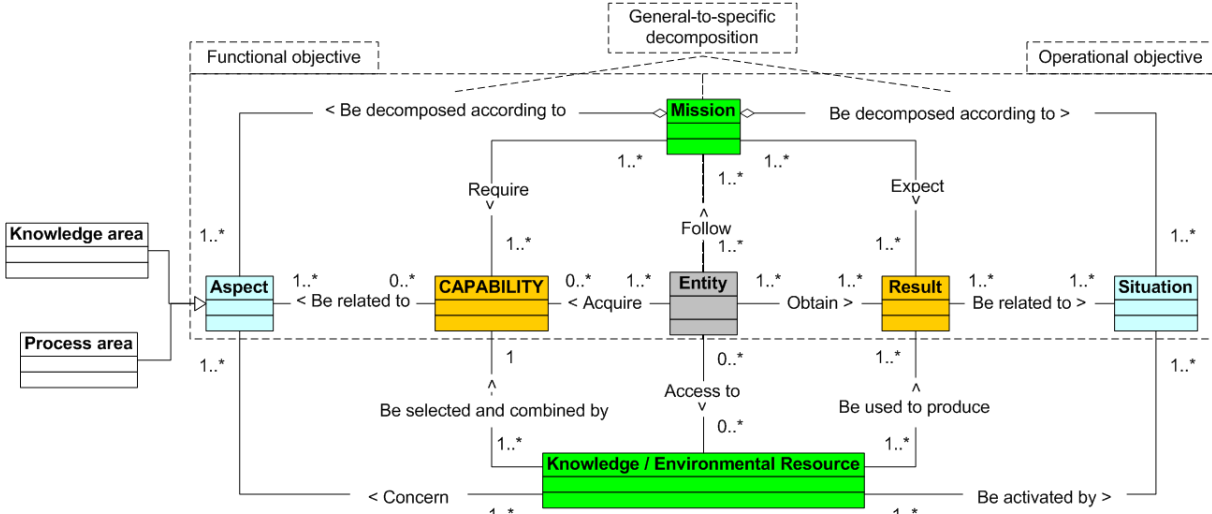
General-to-specific decomposition

Functional objective

Operational objective

< Be decomposed according to

Mission

Be decomposed according to >

1..*

1..*

1..*

Require
v

Expect
v

^
Follow

1..*

1..*

1..*

1..*

1..*

Knowledge area

Process area

Aspect

1..*

< Be related to

0..*

CAPABILITY

0..*

< Acquire

1..*

Entity

1..*

Obtain >

1..*

Result

1..*

Be related to >

1..*

Situation

1..*

1

0..*

1..*

1..*

^
Be selected and combined by

Access to
v

^
Be used to produce

1..*

0..*

1..*

Knowledge / Environmental Resource

< Concern

Be activated by >

1..*

1..*